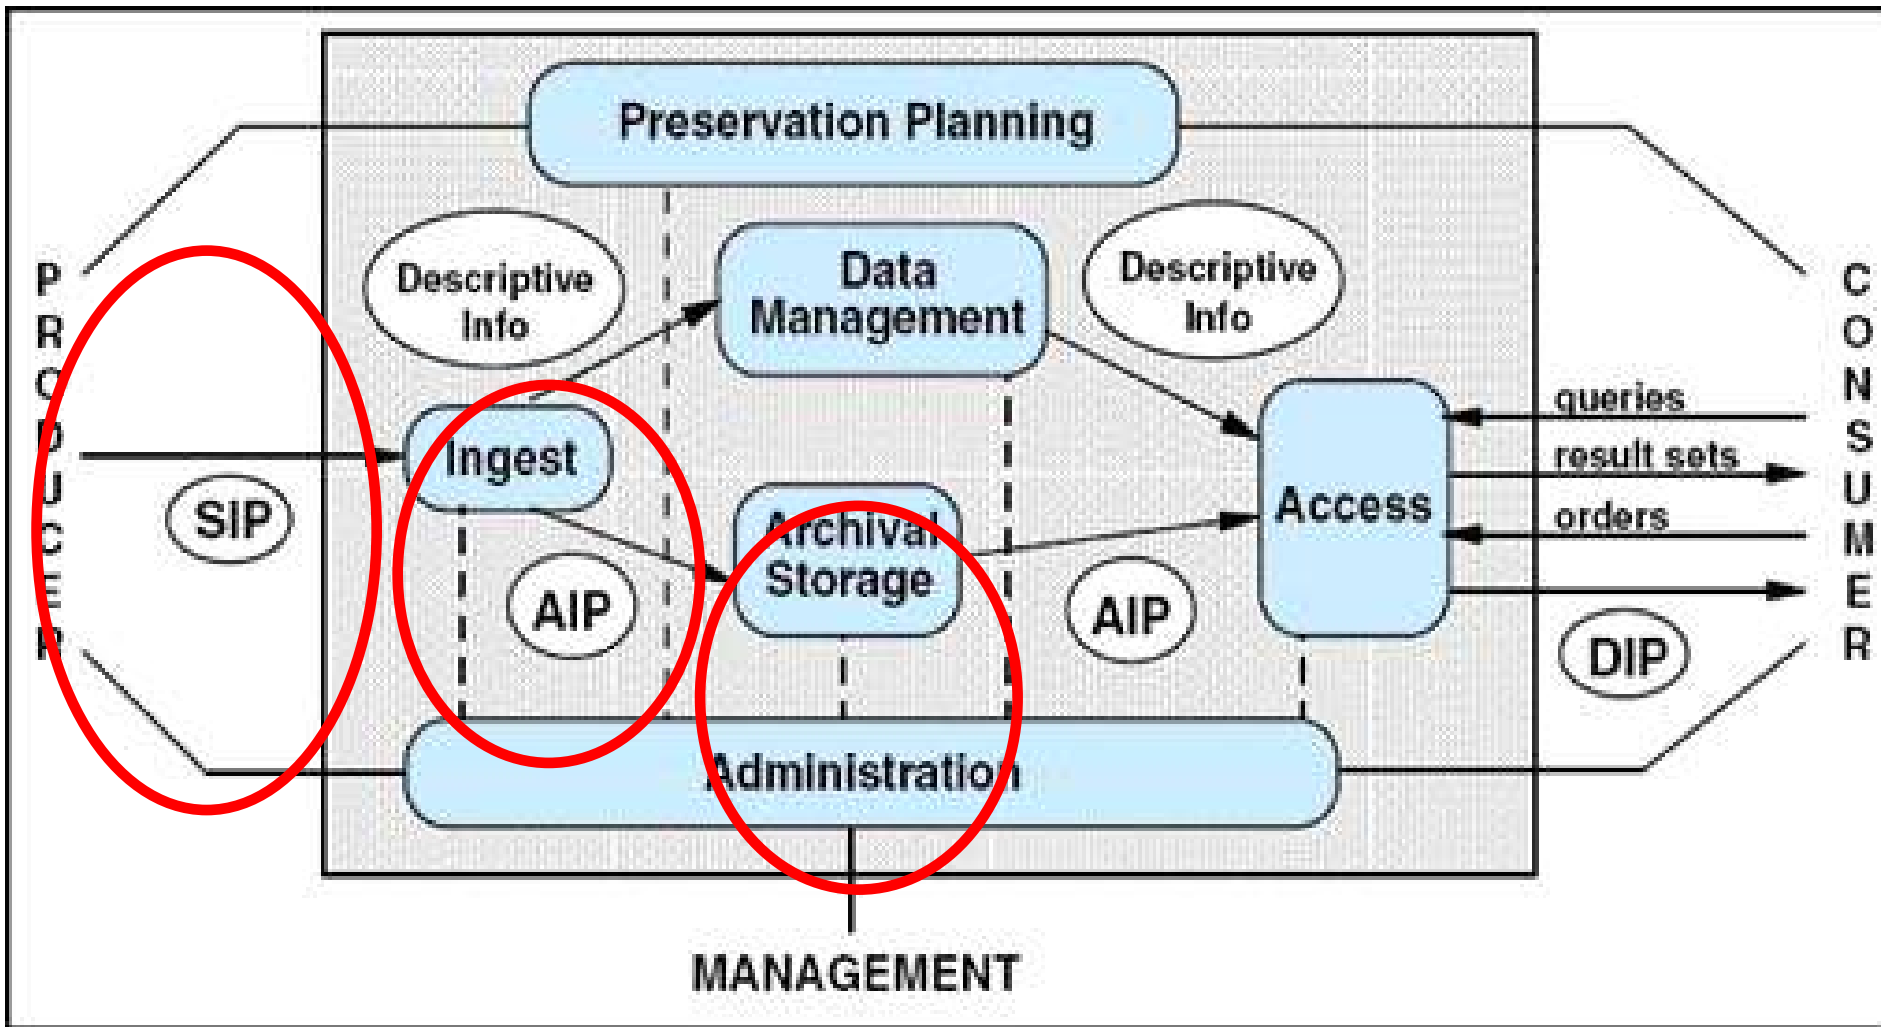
Preservation Planning

P
R
O
D
U
C
E
R

Descriptive Info

Data Management

Descriptive Info

C
O
N
S
U
M
E
R

queries
result sets
orders

Ingest

SIP

Archival Storage

Access

AIP

AIP

DIP

Administration

MANAGEMENT